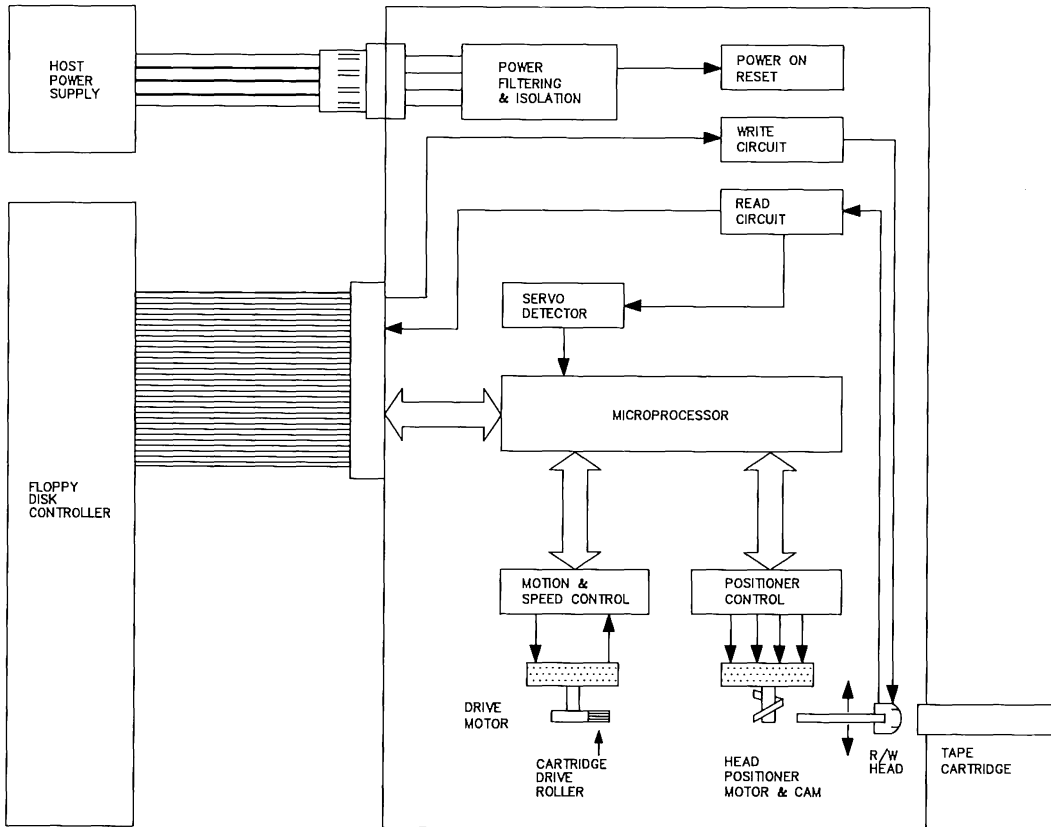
HOST POWER SUPPLY

POWER FILTERING & ISOLATION

POWER ON RESET

WRITE CIRCUIT

READ CIRCUIT

SERVO DETECTOR

MICROPROCESSOR

FLOPPY DISK CONTROLLER

MOTION & SPEED CONTROL

POSITIONER CONTROL

DRIVE MOTOR

CARTRIDGE DRIVE ROLLER

HEAD POSITIONER MOTOR & CAM

R/W HEAD

TAPE CARTRIDGE